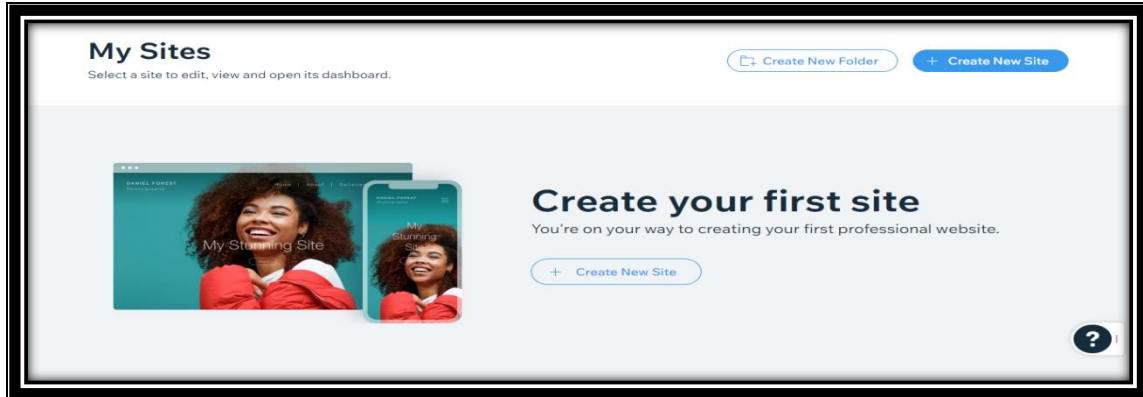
My Sites
Select a site to edit, view and open its dashboard.

Create New Folder

+ Create New Site

DANIEL FOREST
Photography

Home | Travel | Galleries

My Stunning Site

DANIEL FOREST
Photography

My Stunning Site

Create your first site
You're on your way to creating your first professional website.

+ Create New Site

?